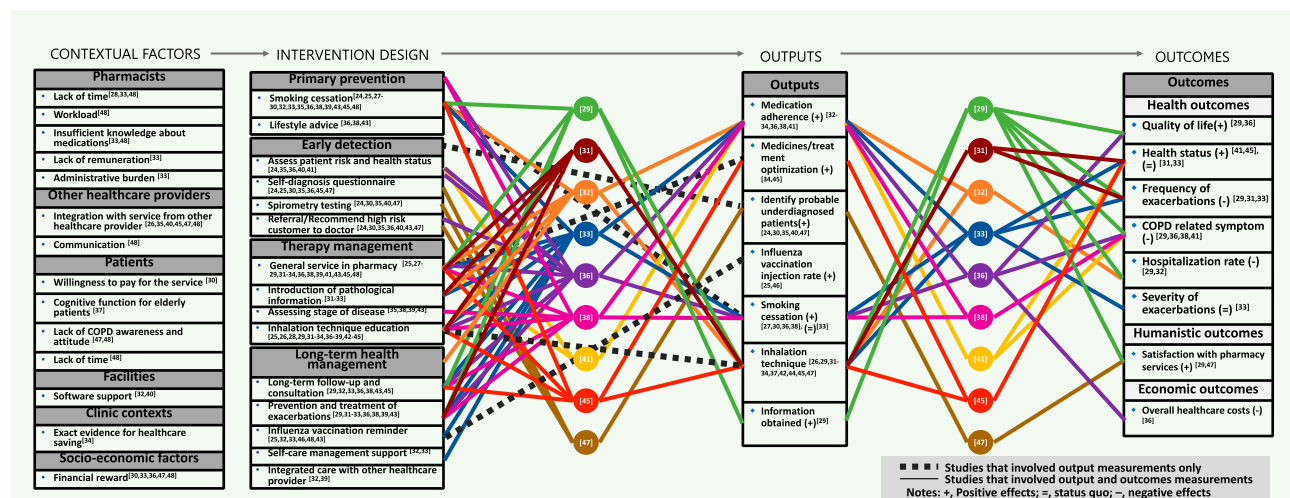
CONTEXTUAL FACTORS

INTERVENTION DESIGN

OUTPUTS

OUTCOMES

Pharmacists
Lack of time $^{[28,33,48]}$
Workload$^{[48]}$
Insufficient knowledge about medications$^{[33,48]}$
Lack of remuneration$^{[33]}$
Administrative burden $^{[33]}$

Other healthcare providers
Integration with service from other healthcare provider $^{[26,35,40,45,47,48]}$
Communication $^{[48]}$

Patients
Willingness to pay for the service $^{[30]}$
Cognitive function for elderly patients $^{[37]}$
Lack of COPD awareness and attitude $^{[47,48]}$
Lack of time $^{[48]}$

Facilities
Software support $^{[32,40]}$

Clinic contexts
Exact evidence for healthcare saving$^{[34]}$

Socio-economic factors
Financial reward$^{[30,33,36,47,48]}$

Primary prevention
Smoking cessation$^{[24,25,27-30,32,33,35,36,38,39,43,45,48]}$
Lifestyle advice $^{[36,38,43]}$

Early detection
Assess patient risk and health status $^{[24,35,36,40,41]}$
Self-diagnosis questionnaire $^{[24,25,30,35,36,45,47]}$
Spirometry testing $^{[24,30,35,40,47]}$
Referral/Recommend high risk customer to doctor $^{[24,30,35,36,40,43,47]}$

Therapy management
General service in pharmacy $^{[25,27-29,31-34,36,38,39,41,43,45,48]}$
Introduction of pathological information $^{[31-33]}$
Assessing stage of disease $^{[35,38,39,43]}$
Inhalation technique education $^{[25,26,28,29,31-34,36-39,42-45]}$

Long-term health management
Long-term follow-up and consultation $^{[29,32,33,36,38,43,45]}$
Prevention and treatment of exacerbations $^{[29,31-33,36,38,39,43]}$
Influenza vaccination reminder $^{[25,32,33,46,48,43]}$
Self-care management support $^{[32,33]}$
Integrated care with other healthcare provider $^{[32,39]}$

[29]
[31]
[32]
[33]
[36]
[38]
[41]
[45]
[47]

Outputs
Medication adherence (+) $^{[32-34,36,38,41]}$
Medicines/treatment optimization (+) $^{[34,45]}$
Identify probable underdiagnosed patients(+) $^{[24,30,35,40,47]}$
Influenza vaccination injection rate (+) $^{[25,46]}$
Smoking cessation (+) $^{[27,30,36,38]}$, (=)$^{[33]}$
Inhalation technique $^{[26,29,31-34,37,42,44,45,47]}$
Information obtained (+)$^{[29]}$

[29]
[31]
[32]
[33]
[36]
[38]
[41]
[45]
[47]

Outcomes
Health outcomes
Quality of life(+) $^{[29,36]}$
Health status (+) $^{[41,45]}$, (=) $^{[31,33]}$
Frequency of exacerbations (-) $^{[29,31,33]}$
COPD related symptom (-) $^{[29,36,38,41]}$
Hospitalization rate (-) $^{[29,32]}$
Severity of exacerbations (=) $^{[33]}$
Humanistic outcomes
Satisfaction with pharmacy services (+) $^{[29,47]}$
Economic outcomes
Overall healthcare costs (-) $^{[36]}$

Studies that involved output measurements only
Studies that involved output and outcomes measurements
Notes: +, Positive effects; =, status quo; –, negative effects